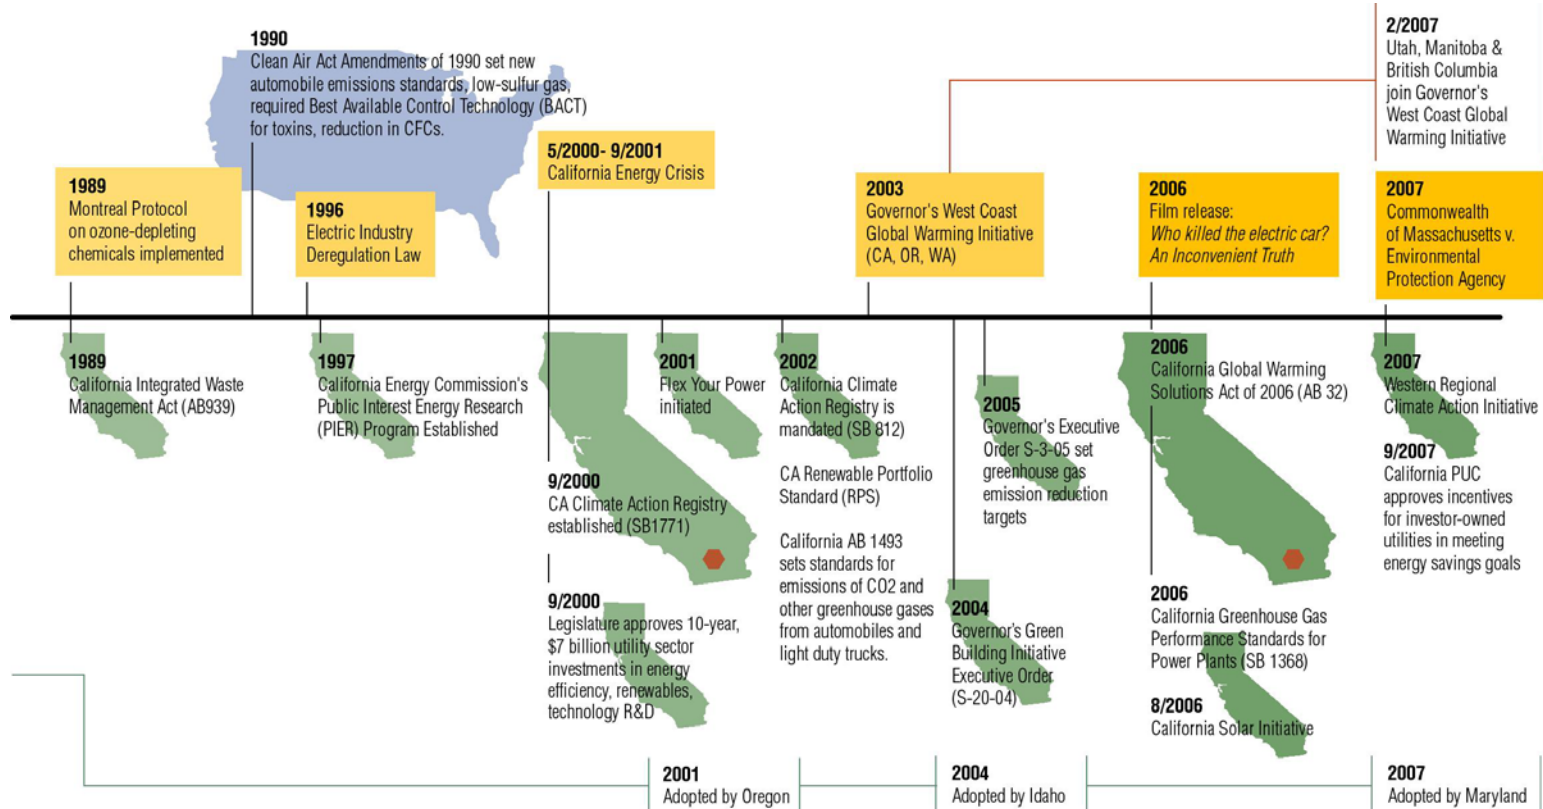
1990
Clean Air Act Amendments of 1990 set new automobile emissions standards, low-sulfur gas, required Best Available Control Technology (BACT) for toxins, reduction in CFCs.

2/2007
Utah, Manitoba & British Columbia join Governor's West Coast Global Warming Initiative

1989
Montreal Protocol on ozone-depleting chemicals implemented

1996
Electric Industry Deregulation Law

5/2000- 9/2001
California Energy Crisis

2003
Governor's West Coast Global Warming Initiative (CA, OR, WA)

2006
Film release:
*Who killed the electric car?*
*An Inconvenient Truth*

2007
Commonwealth of Massachusetts v. Environmental Protection Agency

1989
California Integrated Waste Management Act (AB939)

1997
California Energy Commission's Public Interest Energy Research (PIER) Program Established

2001
Flex Your Power initiated

2002
California Climate Action Registry is mandated (SB 812)

CA Renewable Portfolio Standard (RPS)

California AB 1493 sets standards for emissions of CO2 and other greenhouse gases from automobiles and light duty trucks.

9/2000
CA Climate Action Registry established (SB1771)

9/2000
Legislature approves 10-year, $7 billion utility sector investments in energy efficiency, renewables, technology R&D

2005
Governor's Executive Order S-3-05 set greenhouse gas emission reduction targets

2004
Governor's Green Building Initiative Executive Order (S-20-04)

2006
California Global Warming Solutions Act of 2006 (AB 32)

2006
California Greenhouse Gas Performance Standards for Power Plants (SB 1368)

8/2006
California Solar Initiative

2007
Western Regional Climate Action Initiative

9/2007
California PUC approves incentives for investor-owned utilities in meeting energy savings goals

2001
Adopted by Oregon

2004
Adopted by Idaho

2007
Adopted by Maryland